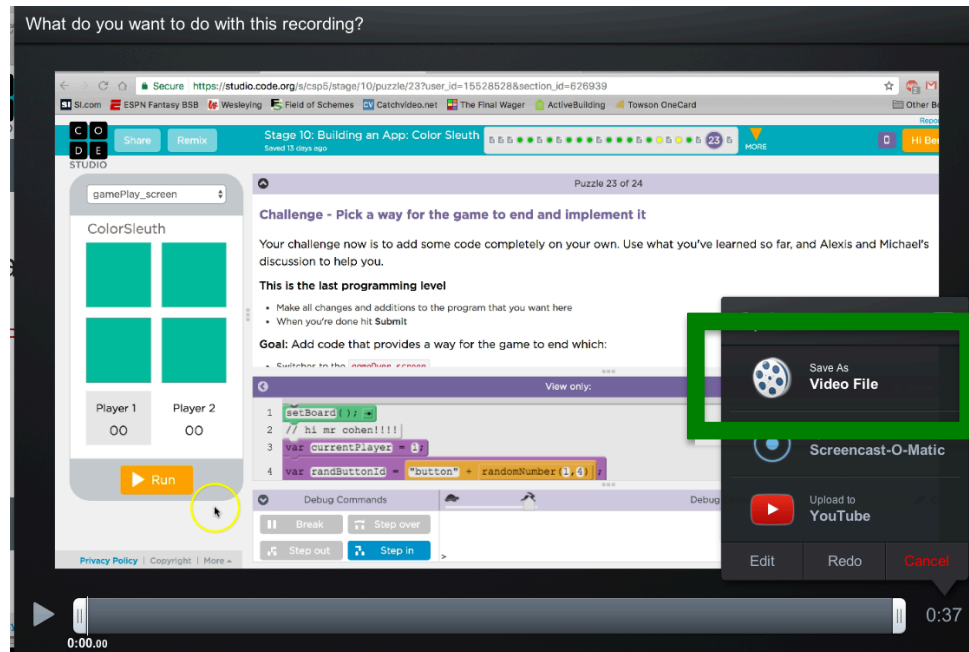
What do you want to do with this recording?

Secure https://studio.code.org/s/csp5/stage/10/puzzle/23?user_id=15528528&section_id=626939

SI.com ESPN Fantasy BSB Wesleying Field of Schemes Catchvideo.net The Final Wager ActiveBuilding Towson OneCard Other Bo

Report

CO DE STUDIO Share Remix Stage 10: Building an App: Color Sleuth Saved 13 days ago 23 MORE Hi Be

gamePlay_screen

ColorSleuth

Player 1 00 Player 2 00

Run

Privacy Policy | Copyright | More

Puzzle 23 of 24

Challenge - Pick a way for the game to end and implement it

Your challenge now is to add some code completely on your own. Use what you've learned so far, and Alexis and Michael's discussion to help you.

This is the last programming level

• Make all changes and additions to the program that you want here
• When you're done hit Submit

Goal: Add code that provides a way for the game to end which:

• Switches to the gameOver_screen

View only:

1 setBoard();
2 // hi mr cohen!!!!
3 var currentPlayer = 1;
4 var randButtonId = "button" + randomNumber(1,4);

Debug Commands Debug

Break Step over Step out Step in

Save As Video File

Screencast-O-Matic

Upload to YouTube

Edit Redo Cancel

0:37

0:00.00